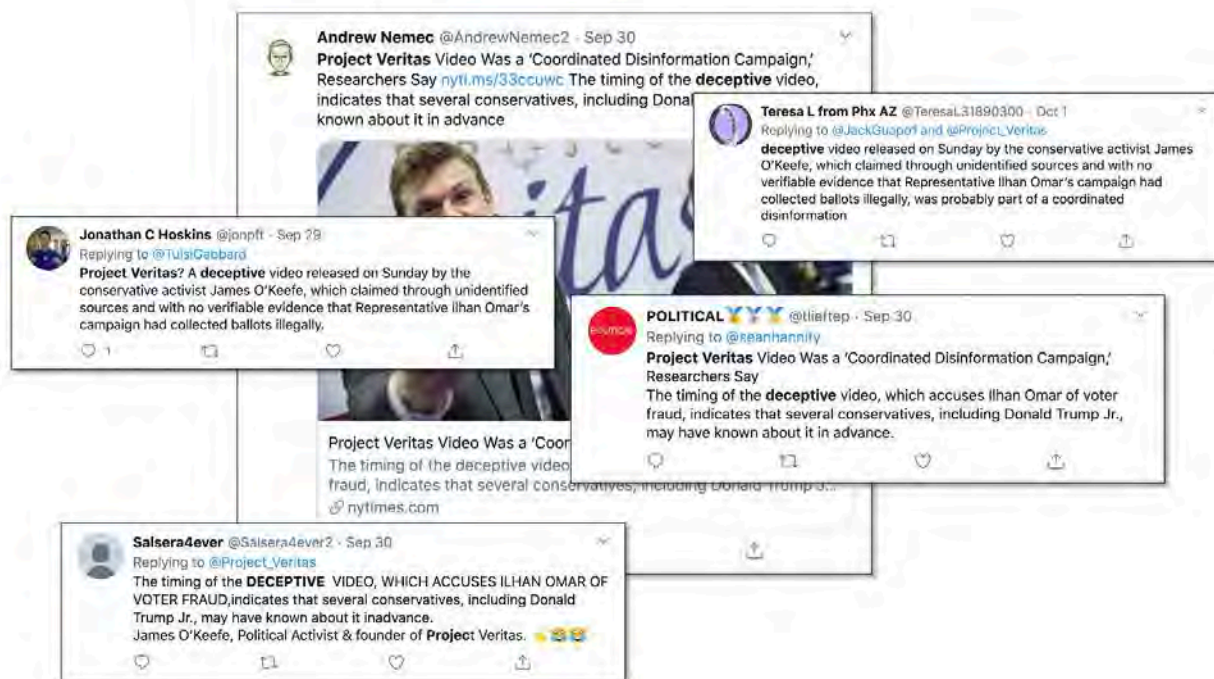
Andrew Nemec @AndrewNemec2 · Sep 30
Project Veritas Video Was a 'Coordinated Disinformation Campaign,' Researchers Say nyti.ms/33ccuwc The timing of the deceptive video, indicates that several conservatives, including Donal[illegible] known about it in advance

Project Veritas Video Was a 'Coord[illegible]
The timing of the deceptive video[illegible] fraud, indicates that several conservatives, including Donald Trump J...
nytimes.com

Teresa L from Phx AZ @TeresaL31890300 · Oct 1
Replying to @JackGuapo1 and @Project_Veritas
deceptive video released on Sunday by the conservative activist James O'Keefe, which claimed through unidentified sources and with no verifiable evidence that Representative Ilhan Omar's campaign had collected ballots illegally, was probably part of a coordinated disinformation

Jonathan C Hoskins @jonpft · Sep 29
Replying to @TulsiGabbard
Project Veritas? A deceptive video released on Sunday by the conservative activist James O'Keefe, which claimed through unidentified sources and with no verifiable evidence that Representative Ilhan Omar's campaign had collected ballots illegally.
1

POLITICAL @tlieftep · Sep 30
Replying to @seanhannity
Project Veritas Video Was a 'Coordinated Disinformation Campaign,' Researchers Say
The timing of the deceptive video, which accuses Ilhan Omar of voter fraud, indicates that several conservatives, including Donald Trump Jr., may have known about it in advance.

Salsera4ever @Salsera4ever2 · Sep 30
Replying to @Project_Veritas
The timing of the DECEPTIVE VIDEO, WHICH ACCUSES ILHAN OMAR OF VOTER FRAUD,indicates that several conservatives, including Donald Trump Jr., may have known about it inadvance.
James O'Keefe, Political Activist & founder of Project Veritas.